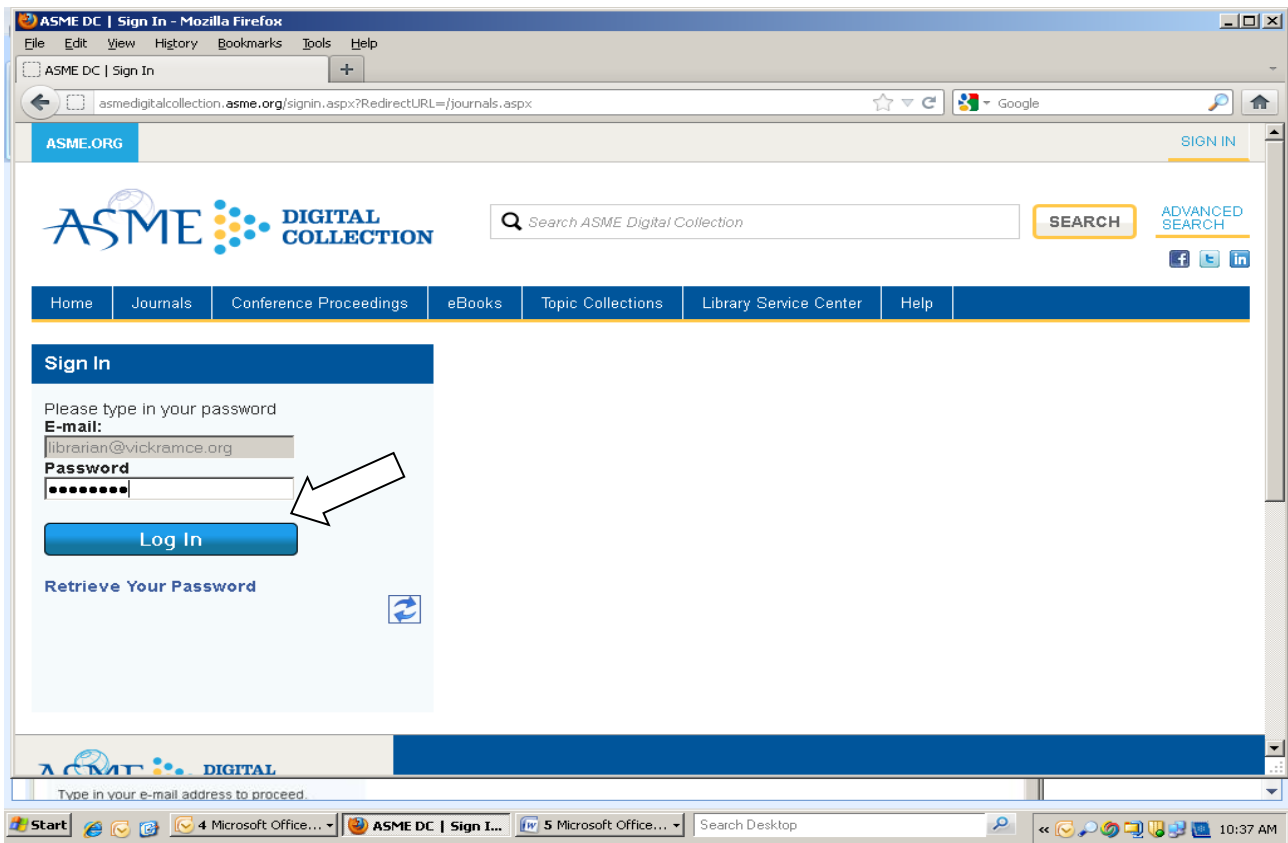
ASME DC | Sign In - Mozilla Firefox

File Edit View History Bookmarks Tools Help

ASME DC | Sign In +

asmedigitalcollection.asme.org/signin.aspx?RedirectURL=/journals.aspx

Google

ASME.ORG

SIGN IN

ASME DIGITAL COLLECTION

Search ASME Digital Collection

SEARCH

ADVANCED SEARCH

Home | Journals | Conference Proceedings | eBooks | Topic Collections | Library Service Center | Help

Sign In

Please type in your password

E-mail:

librarian@vickramce.org

Password

●●●●●●●●●

Log In

Retrieve Your Password

ASME DIGITAL

Type in your e-mail address to proceed.

Start

4 Microsoft Office...

ASME DC | Sign I...

5 Microsoft Office...

Search Desktop

10:37 AM